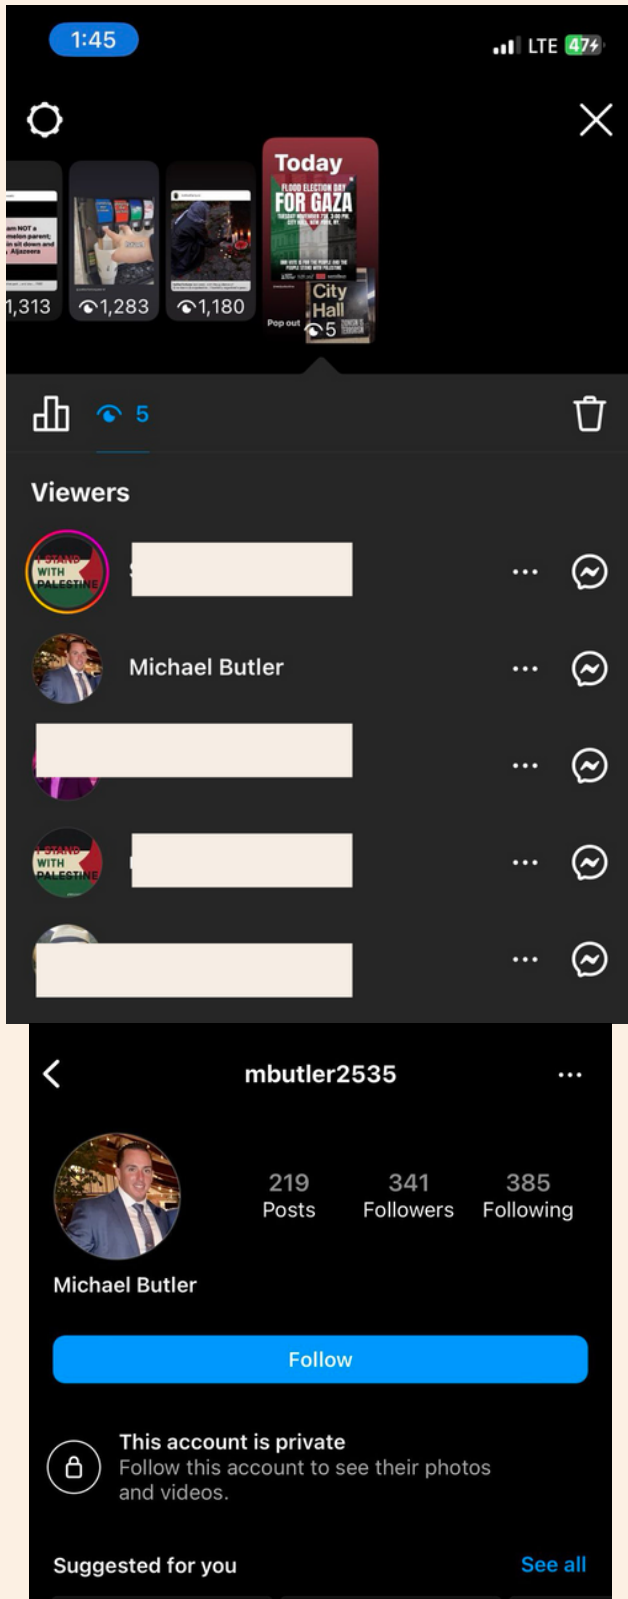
1:45

LTE 47

1,313 1,283 1,180

Today

FLOOD ELECTION DAY FOR GAZA

City Hall

Pop out 5

5

Viewers

I STAND WITH PALESTINE

Michael Butler

I STAND WITH PALESTINE

mbutler2535

219 Posts

341 Followers

385 Following

Michael Butler

Follow

This account is private
Follow this account to see their photos and videos.

Suggested for you

See all